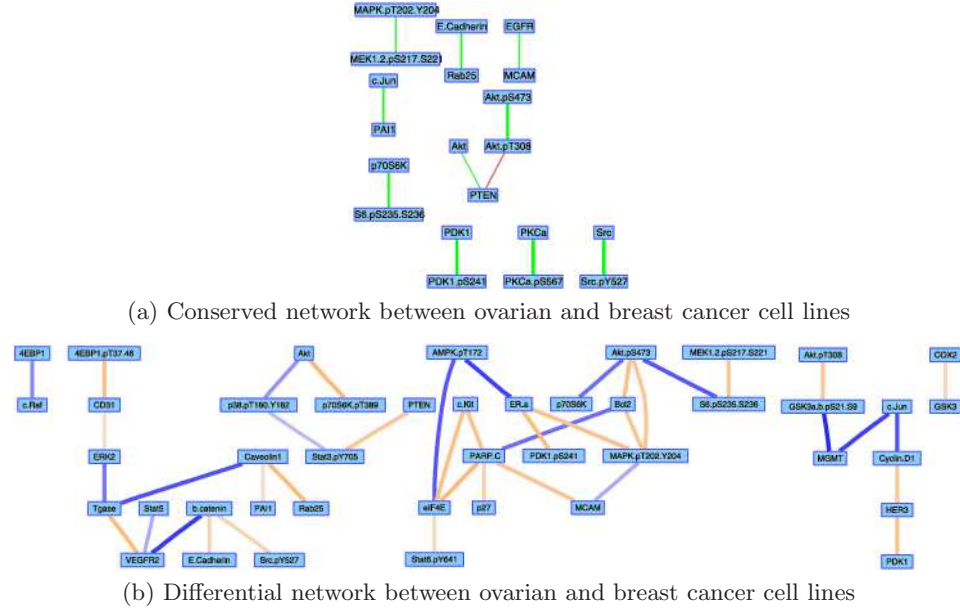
MAPK.pT202.Y204

MEK1.2.pS217.S221

E.Cadherin

Rab25

EGFR

MCAM

c.Jun

PAI1

Akt.pS473

Akt

Akt.pT308

PTEN

p70S6K

S6.pS235.S236

PDK1

PDK1.pS241

PKCa

PKCa.pS567

Src

Src.pY527

(a) Conserved network between ovarian and breast cancer cell lines

4EBP1

c.Raf

4EBP1.pT37.46

CD31

ERK2

Tgase

Stat5

VEGFR2

Akt

p38.pT180.Y182

p70S6K.pT389

PTEN

Stat3.pY705

Caveolin1

b.catenin

PAI1

Rab25

E.Cadherin

Src.pY527

AMPK.pT172

c.Kit

ER.a

PARP.C

PDK1.pS241

eIF4E

p27

Stat6.pY641

Akt.pS473

p70S6K

Bcl2

MAPK.pT202.Y204

MCAM

MEK1.2.pS217.S221

S6.pS235.S236

Akt.pT308

GSK3a.b.pS21.S9

MGMT

c.Jun

Cyclin.D1

HER3

PDK1

COX2

GSK3

(b) Differential network between ovarian and breast cancer cell lines